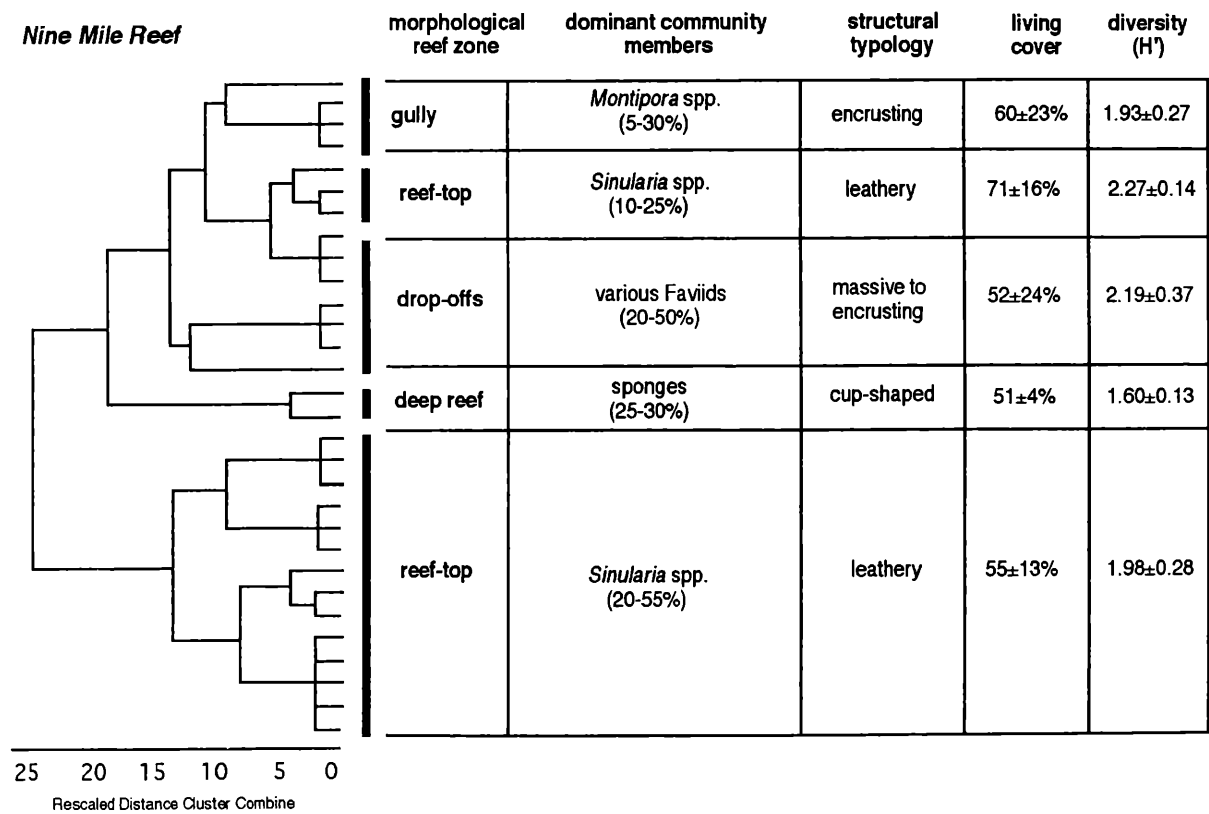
Nine Mile Reef

| morphological reef zone | dominant community members | structural typology | living cover | diversity (H') |
|---|---|---|---|---|
| gully | Montipora spp. (5-30%) | encrusting | 60±23% | 1.93±0.27 |
| reef-top | Sinularia spp. (10-25%) | leathery | 71±16% | 2.27±0.14 |
| drop-offs | various Faviids (20-50%) | massive to encrusting | 52±24% | 2.19±0.37 |
| deep reef | sponges (25-30%) | cup-shaped | 51±4% | 1.60±0.13 |
| reef-top | Sinularia spp. (20-55%) | leathery | 55±13% | 1.98±0.28 |

25 20 15 10 5 0
Rescaled Distance Cluster Combine